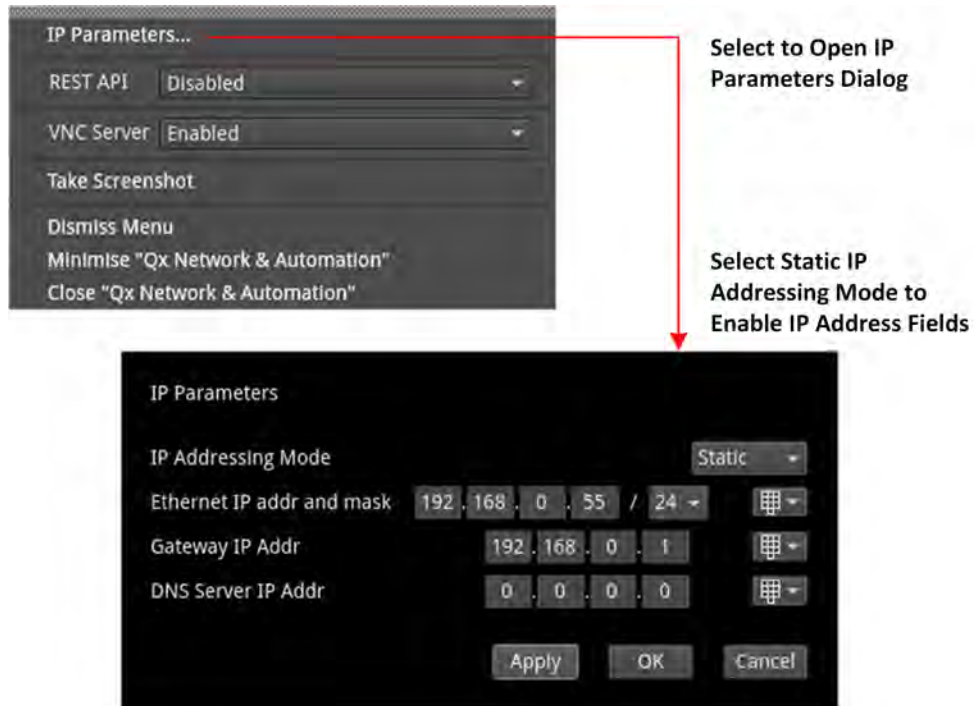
IP Parameters...

REST API Disabled

VNC Server Enabled

Take Screenshot

Dismiss Menu

Minimise "Qx Network & Automation"

Close "Qx Network & Automation"

Select to Open IP Parameters Dialog

Select Static IP Addressing Mode to Enable IP Address Fields

IP Parameters

IP Addressing Mode Static

Ethernet IP addr and mask 192 . 168 . 0 . 55 / 24

Gateway IP Addr 192 . 168 . 0 . 1

DNS Server IP Addr 0 . 0 . 0 . 0

Apply OK Cancel